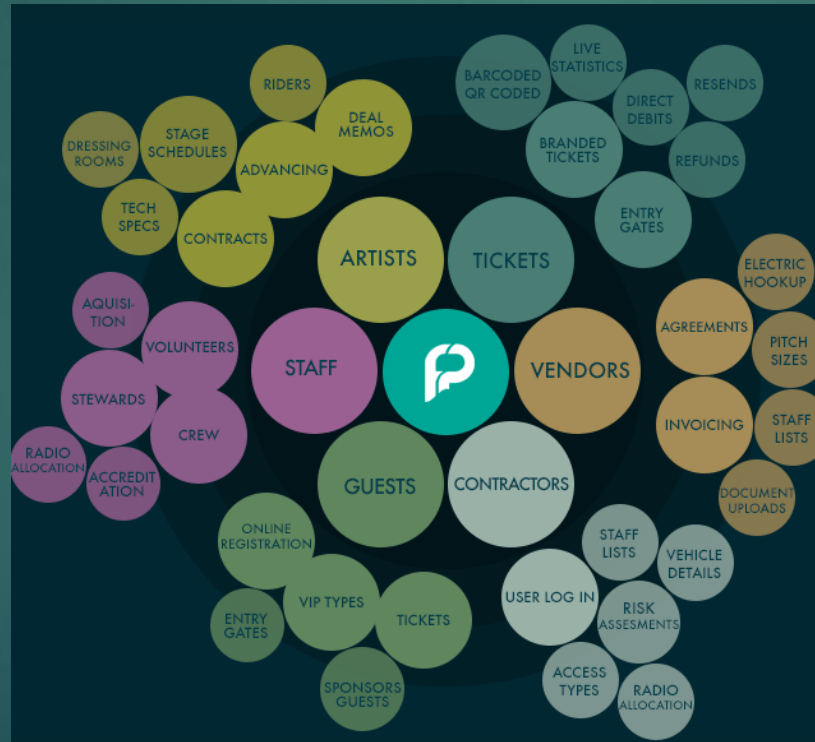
RIDERS
DEAL MEMOS
DRESSING ROOMS
STAGE SCHEDULES
ADVANCING
TECH SPECS
CONTRACTS

BARCODED QR CODED
LIVE STATISTICS
RESENDS
DIRECT DEBITS
BRANDED TICKETS
REFUNDS
ENTRY GATES

ARTISTS
TICKETS

AQUISITION
VOLUNTEERS
STEWARDS
CREW
RADIO ALLOCATION
ACCREDITATION

STAFF
VENDORS

ELECTRIC HOOKUP
AGREEMENTS
PITCH SIZES
INVOICING
STAFF LISTS
DOCUMENT UPLOADS

GUESTS
CONTRACTORS

ONLINE REGISTRATION
VIP TYPES
ENTRY GATES
TICKETS
SPONSORS GUESTS

STAFF LISTS
VEHICLE DETAILS
USER LOG IN
RISK ASSESMENTS
ACCESS TYPES
RADIO ALLOCATION